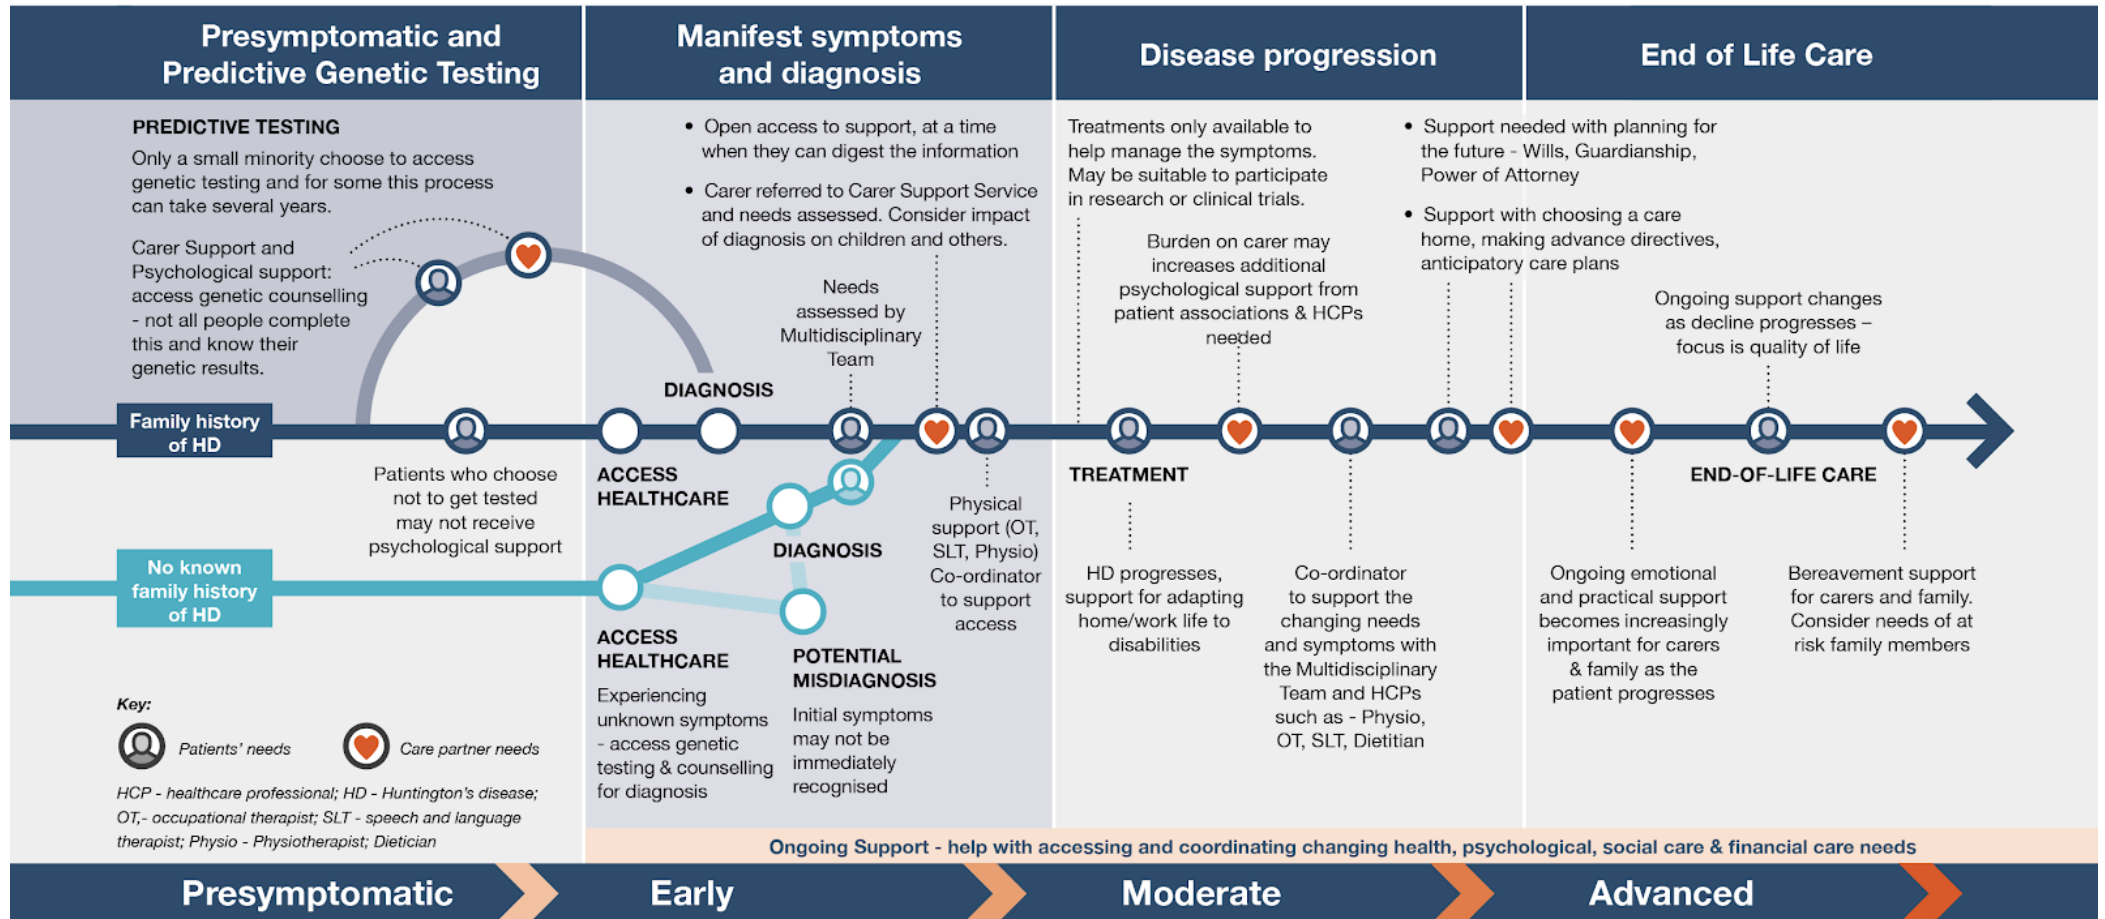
Presymptomatic and Predictive Genetic Testing

Manifest symptoms and diagnosis

Disease progression

End of Life Care

PREDICTIVE TESTING
Only a small minority choose to access genetic testing and for some this process can take several years.

Carer Support and Psychological support: access genetic counselling - not all people complete this and know their genetic results.

Family history of HD

Patients who choose not to get tested may not receive psychological support

No known family history of HD

• Open access to support, at a time when they can digest the information
• Carer referred to Carer Support Service and needs assessed. Consider impact of diagnosis on children and others.

DIAGNOSIS

Needs assessed by Multidisciplinary Team

ACCESS HEALTHCARE

DIAGNOSIS

Physical support (OT, SLT, Physio) Co-ordinator to support access

ACCESS HEALTHCARE
Experiencing unknown symptoms - access genetic testing & counselling for diagnosis

POTENTIAL MISDIAGNOSIS
Initial symptoms may not be immediately recognised

Treatments only available to help manage the symptoms. May be suitable to participate in research or clinical trials.

Burden on carer may increases additional psychological support from patient associations & HCPs needed

TREATMENT

HD progresses, support for adapting home/work life to disabilities

Co-ordinator to support the changing needs and symptoms with the Multidisciplinary Team and HCPs such as - Physio, OT, SLT, Dietitian

• Support needed with planning for the future - Wills, Guardianship, Power of Attorney
• Support with choosing a care home, making advance directives, anticipatory care plans

Ongoing support changes as decline progresses – focus is quality of life

END-OF-LIFE CARE

Ongoing emotional and practical support becomes increasingly important for carers & family as the patient progresses

Bereavement support for carers and family. Consider needs of at risk family members

Key:
Patients' needs
Care partner needs

HCP - healthcare professional; HD - Huntington's disease; OT,- occupational therapist; SLT - speech and language therapist; Physio - Physiotherapist; Dietician

Ongoing Support - help with accessing and coordinating changing health, psychological, social care & financial care needs

Presymptomatic
Early
Moderate
Advanced